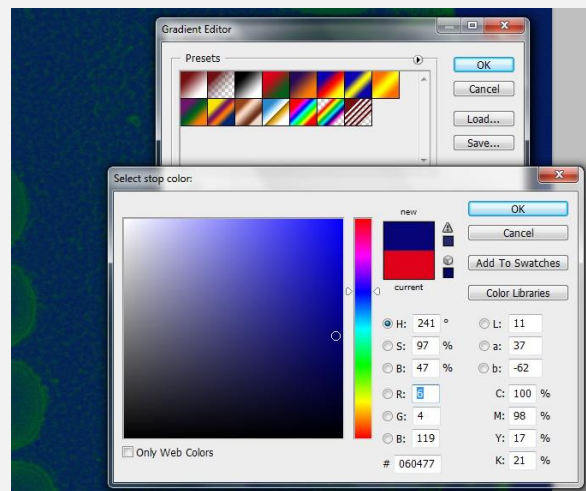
Gradient Editor

Presets

OK
Cancel
Load...
Save...

Select stop color:

new
current

OK
Cancel
Add To Swatches
Color Libraries

H: 241 °
S: 97 %
B: 47 %
R: 6
G: 4
B: 119
L: 11
a: 37
b: -62
C: 100 %
M: 98 %
Y: 17 %
K: 21 %
# 060477

Only Web Colors